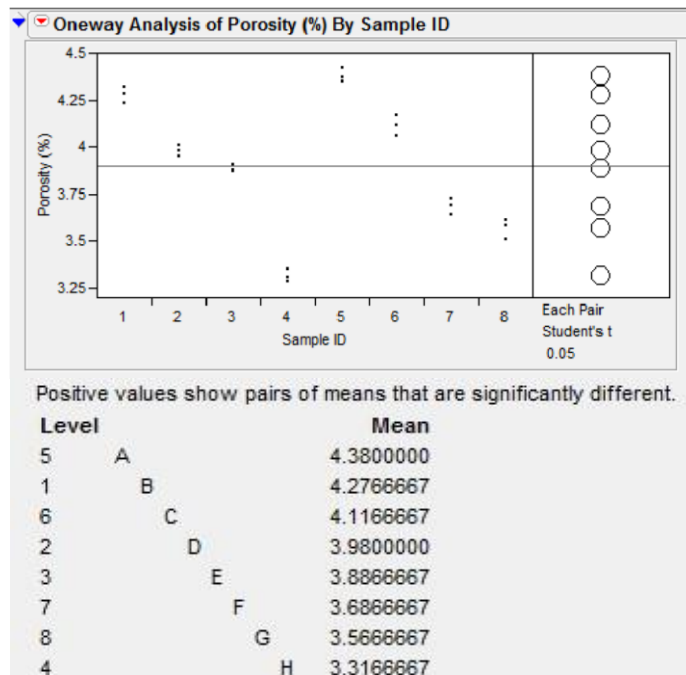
Oneway Analysis of Porosity (%) By Sample ID

4.5
4.25
4
3.75
3.5
3.25

Porosity (%)

1 2 3 4 5 6 7 8

Sample ID

Each Pair
Student's t
0.05

Positive values show pairs of means that are significantly different.

| Level | | Mean |
|---|---|---|
| 5 | A | 4.3800000 |
| 1 | B | 4.2766667 |
| 6 | C | 4.1166667 |
| 2 | D | 3.9800000 |
| 3 | E | 3.8866667 |
| 7 | F | 3.6866667 |
| 8 | G | 3.5666667 |
| 4 | H | 3.3166667 |